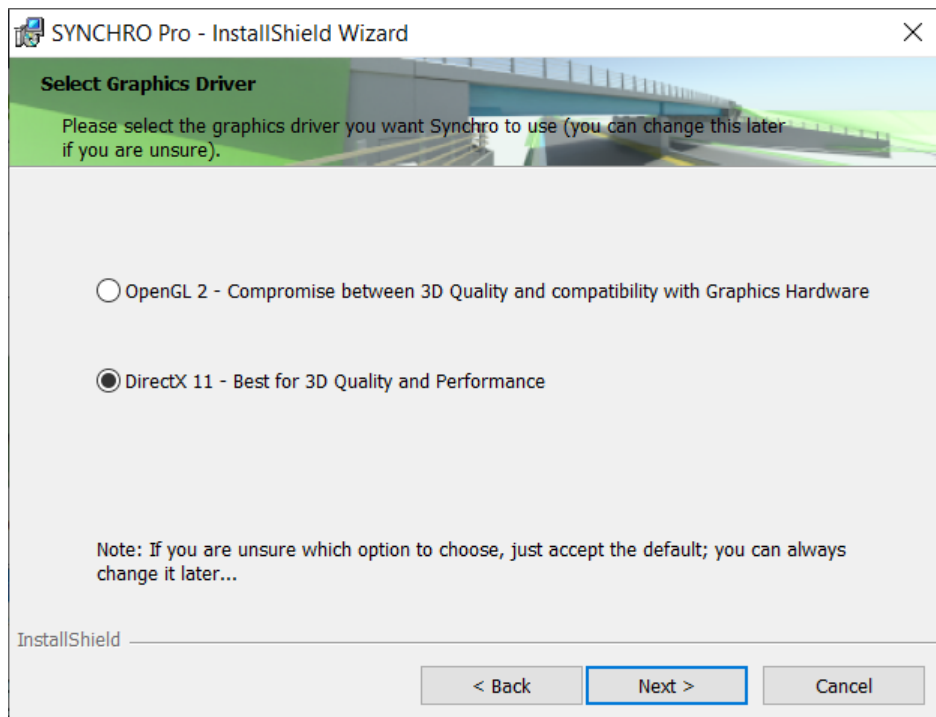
SYNCHRO Pro - InstallShield Wizard

Select Graphics Driver

Please select the graphics driver you want Synchro to use (you can change this later if you are unsure).

OpenGL 2 - Compromise between 3D Quality and compatibility with Graphics Hardware

DirectX 11 - Best for 3D Quality and Performance

Note: If you are unsure which option to choose, just accept the default; you can always change it later...

InstallShield

< Back

Next >

Cancel